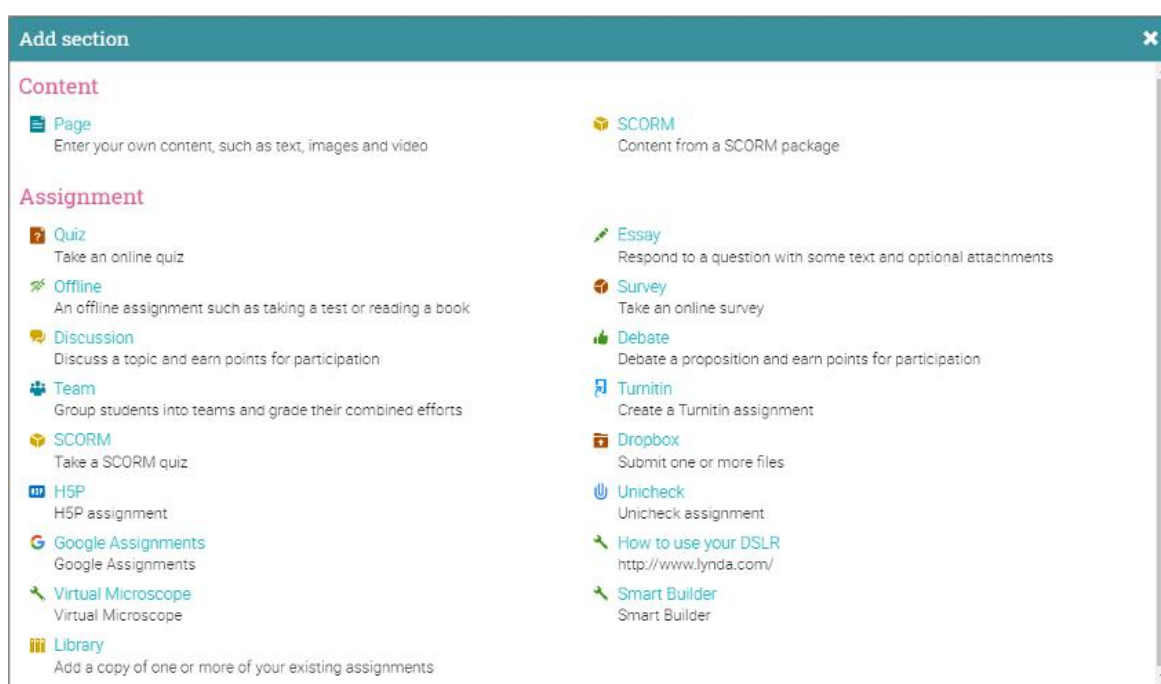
Add section ✖

Content

Page
Enter your own content, such as text, images and video

SCORM
Content from a SCORM package

Assignment

Quiz
Take an online quiz

Offline
An offline assignment such as taking a test or reading a book

Discussion
Discuss a topic and earn points for participation

Team
Group students into teams and grade their combined efforts

SCORM
Take a SCORM quiz

H5P
H5P assignment

Google Assignments
Google Assignments

Virtual Microscope
Virtual Microscope

Library
Add a copy of one or more of your existing assignments

Essay
Respond to a question with some text and optional attachments

Survey
Take an online survey

Debate
Debate a proposition and earn points for participation

Turnitin
Create a Turnitin assignment

Dropbox
Submit one or more files

Unicheck
Unicheck assignment

How to use your DSLR
http://www.lynda.com/

Smart Builder
Smart Builder